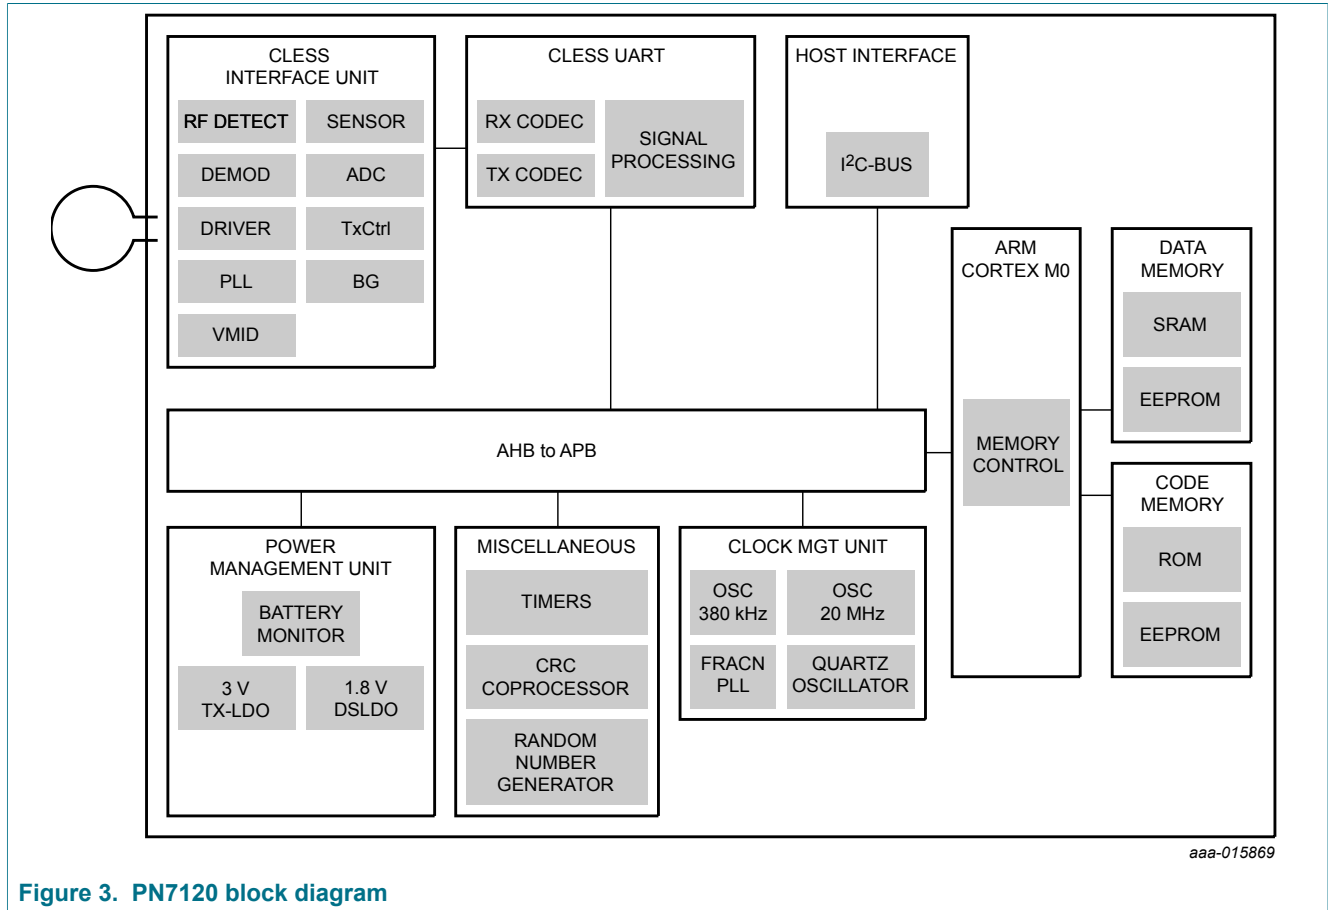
CLESS INTERFACE UNIT

RF DETECT

SENSOR

DEMOD

ADC

DRIVER

TxCtrl

PLL

BG

VMID

CLESS UART

RX CODEC

TX CODEC

SIGNAL PROCESSING

HOST INTERFACE

$I^2C$-BUS

ARM CORTEX M0

MEMORY CONTROL

DATA MEMORY

SRAM

EEPROM

CODE MEMORY

ROM

EEPROM

AHB to APB

POWER MANAGEMENT UNIT

BATTERY MONITOR

3 V TX-LDO

1.8 V DSLDO

MISCELLANEOUS

TIMERS

CRC COPROCESSOR

RANDOM NUMBER GENERATOR

CLOCK MGT UNIT

OSC 380 kHz

OSC 20 MHz

FRACN PLL

QUARTZ OSCILLATOR

aaa-015869

Figure 3. PN7120 block diagram